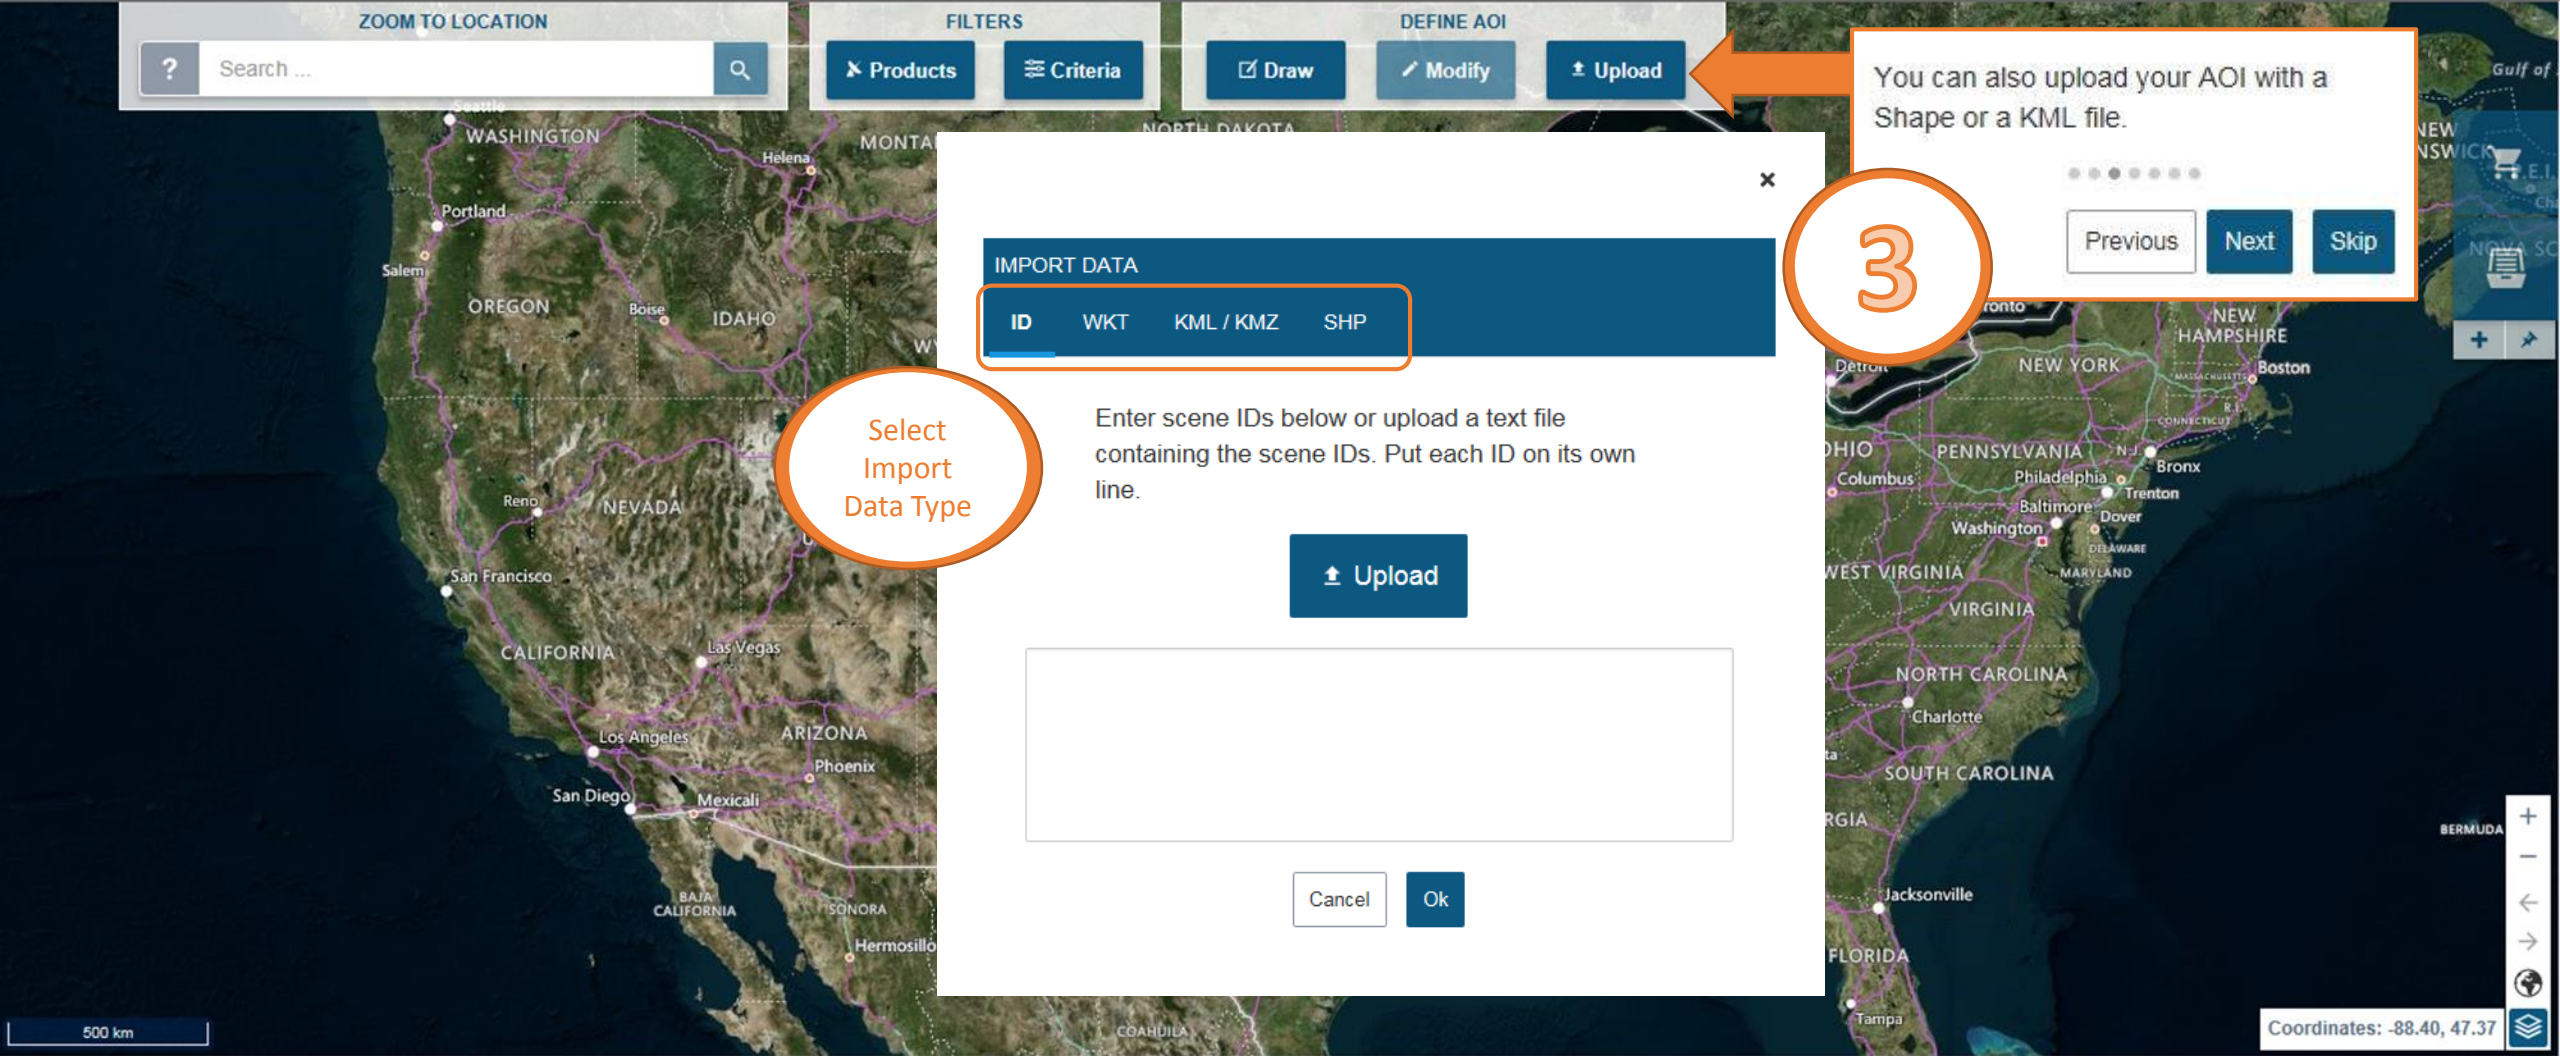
ZOOM TO LOCATION

?

Search ...

FILTERS

Products

Criteria

DEFINE AOI

Draw

Modify

Upload

You can also upload your AOI with a Shape or a KML file.

Previous

Next

Skip

3

×

IMPORT DATA

ID

WKT

KML / KMZ

SHP

Select Import Data Type

Enter scene IDs below or upload a text file containing the scene IDs. Put each ID on its own line.

Upload

Cancel

Ok

Seattle
WASHINGTON
Helena
MONTANA
NORTH DAKOTA
Portland
Salem
OREGON
Boise
IDAHO
Reno
NEVADA
San Francisco
CALIFORNIA
Las Vegas
Los Angeles
ARIZONA
Phoenix
San Diego
Mexicali
BAJA CALIFORNIA
SONORA
Hermosillo
COAHUILA
Gulf of
NEW BRUNSWICK
P.E.I.
NOVA SC
Toronto
Detroit
NEW HAMPSHIRE
NEW YORK
Boston
MASSACHUSETTS
R.I.
CONNECTICUT
OHIO
Columbus
PENNSYLVANIA
N.J.
Bronx
Philadelphia
Trenton
Baltimore
Dover
Washington
DELAWARE
MARYLAND
WEST VIRGINIA
VIRGINIA
NORTH CAROLINA
Charlotte
SOUTH CAROLINA
GEORGIA
Jacksonville
FLORIDA
Tampa
BERMUDA
500 km
Coordinates: -88.40, 47.37